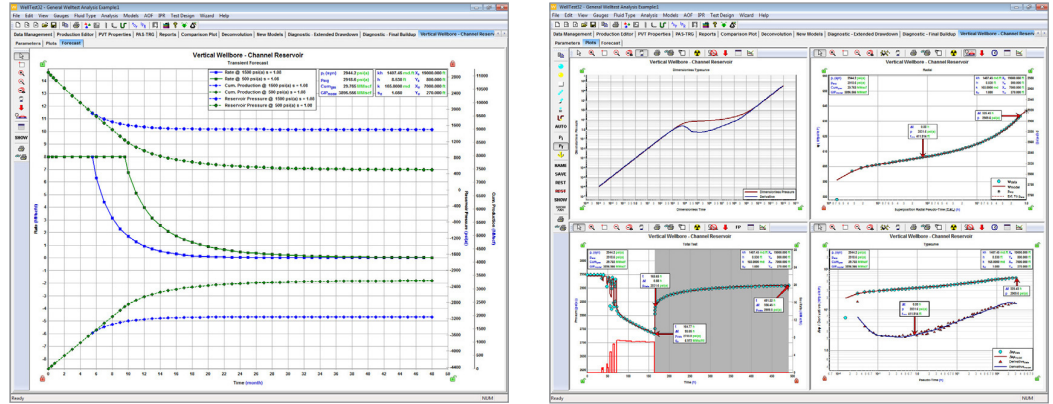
WellTest32 - General Welltest Analysis Example1

File Edit View Gauges Fluid Type Analysis Models AOF IPR Test Design Wizard Help

Data Management | Production Editor | PVT Properties | PA3-TRG | Reports | Comparison Plot | Deconvolution | New Models | Diagnostic - Extended Drawdown | Diagnostic - Final Buildup | Vertical Wellbore - Channel Reservoir

Parameters | Plots | Forecast

Vertical Wellbore - Channel Reservoir
Transient Forecast

Rate @ 1500 psi(a) s = 1.00
Rate @ 500 psi(a) s = 1.00
Cum. Production @ 1000 psi(a) s = 1.00
Cum. Production @ 500 psi(a) s = 1.00
Reservoir Pressure @ 1000 psi(a) s = 1.00
Reservoir Pressure @ 500 psi(a) s = 1.00

| $p_i$ (input) | 2944.3 psi(a) | kh | 1497.48 md·ft | $x_f$ | 15000.000 ft |
|---|---|---|---|---|---|
| Pavg | 2918.6 psi(a) | h | 0.030 ft | $Y_e$ | 800.000 ft |
| Cum | 29.765 MMscf | $k_h$ | 100.0000 md | $X_w$ | 7500.000 ft |
| OGIP | 3896.586 MMscf | s | 1.000 | $Y_w$ | 270.000 ft |

Rate (MMscf/d)
Reservoir Pressure (psi(a))
Cum. Production (MMscf)
Time (month)

SHOW

Ready NUM

WellTest32 - General Welltest Analysis Example1

File Edit View Gauges Fluid Type Analysis Models AOF IPR Test Design Wizard Help

Data Management | Production Editor | PVT Properties | PA3-TRG | Reports | Comparison Plot | Deconvolution | New Models | Diagnostic - Extended Drawdown | Diagnostic - Final Buildup | Vertical Wellbore - Channel Reservoir

Parameters | Plots | Forecast

AUTO
NAME
SAVE
RSET
RESE
SHOW

Vertical Wellbore - Channel Reservoir
Dimensionless Typecurve
Dimensionless Pressure
Derivative
Dimensionless Time

Vertical Wellbore - Channel Reservoir
Radial
Superposition Radial Pseudo-Time
Model
Ext. Th. Line

Vertical Wellbore - Channel Reservoir
Total Test
Time (h)

Vertical Wellbore - Channel Reservoir
Typecurve
Pseudo-Time (h)

Ready NUM